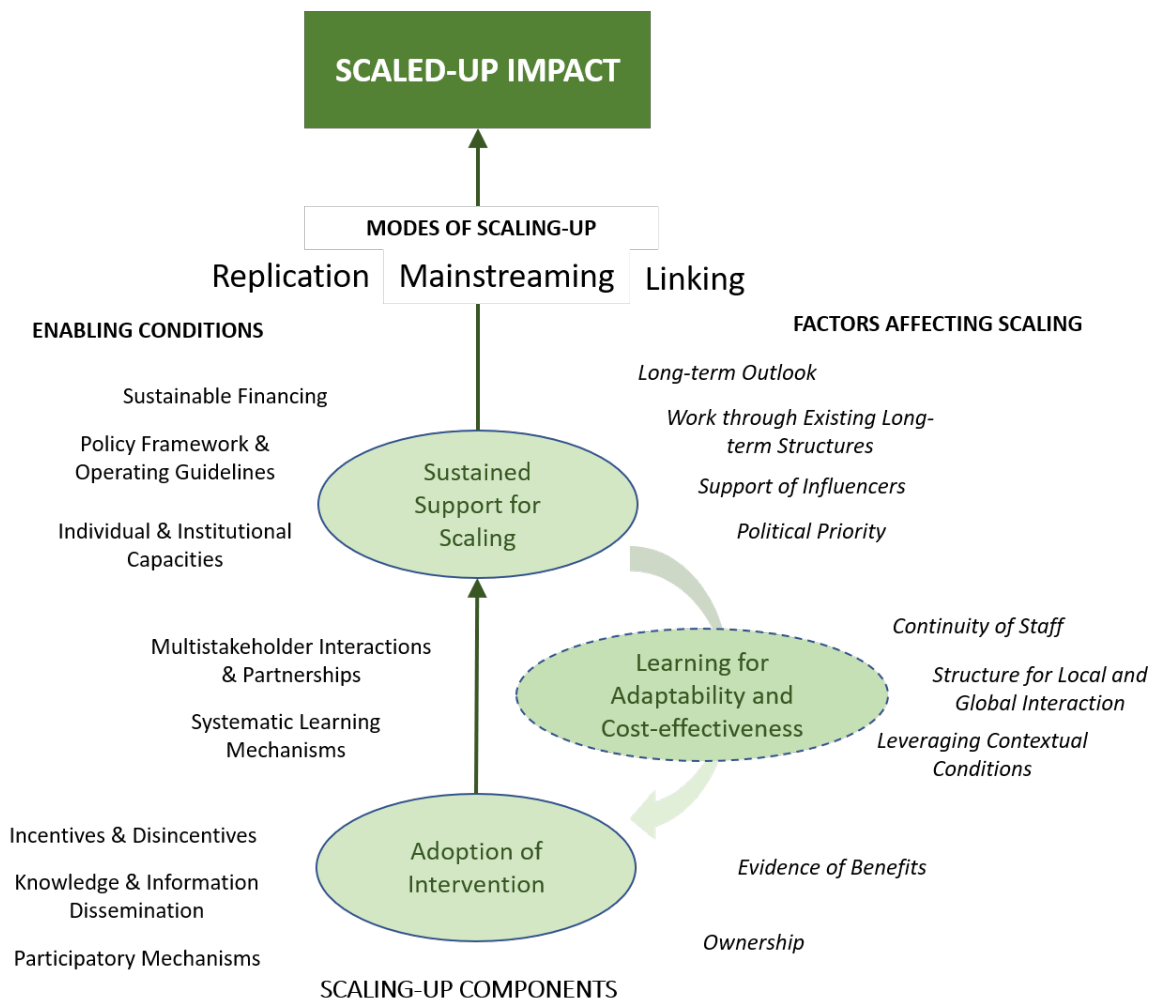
SCALED-UP IMPACT

MODES OF SCALING-UP

Replication Mainstreaming Linking

ENABLING CONDITIONS

Sustainable Financing

Policy Framework & Operating Guidelines

Individual & Institutional Capacities

Multistakeholder Interactions & Partnerships

Systematic Learning Mechanisms

Incentives & Disincentives

Knowledge & Information Dissemination

Participatory Mechanisms

Sustained Support for Scaling

Learning for Adaptability and Cost-effectiveness

Adoption of Intervention

FACTORS AFFECTING SCALING

*Long-term Outlook*

*Work through Existing Long-term Structures*

*Support of Influencers*

*Political Priority*

*Continuity of Staff*

*Structure for Local and Global Interaction*

*Leveraging Contextual Conditions*

*Evidence of Benefits*

*Ownership*

SCALING-UP COMPONENTS